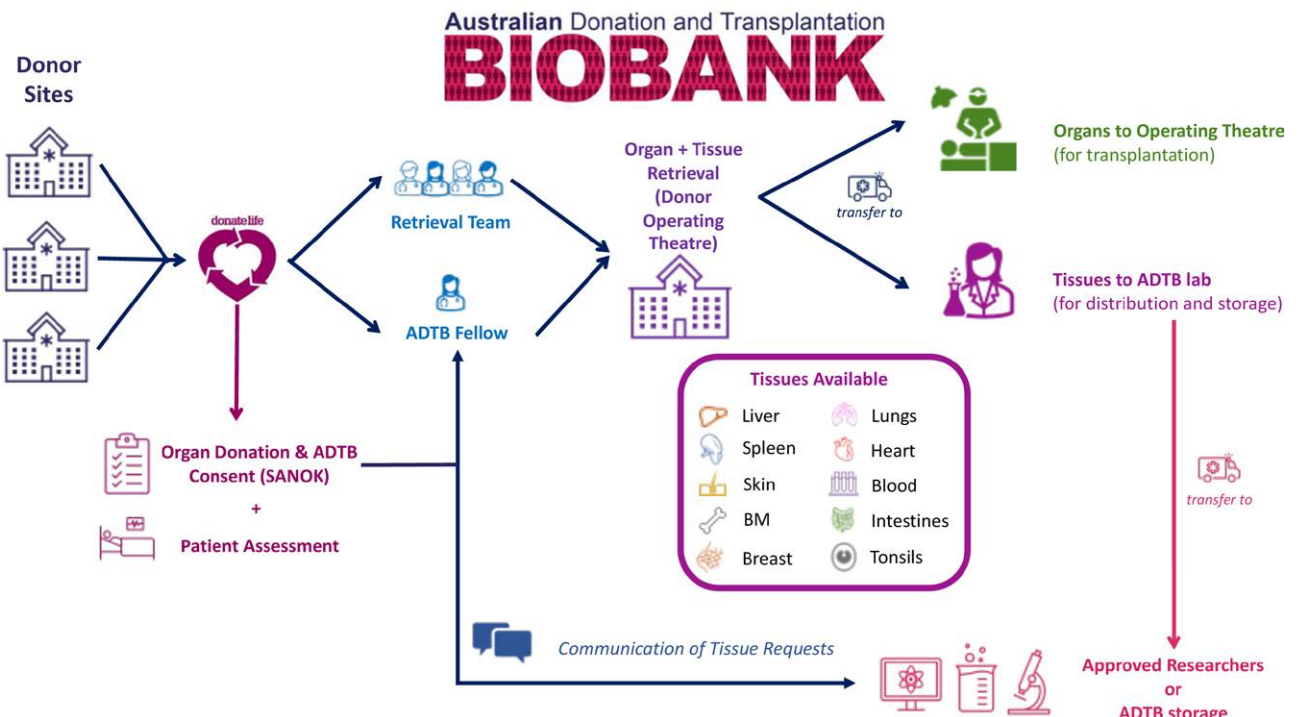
Australian Donation and Transplantation
BIOBANK

Donor Sites

donatelife

Retrieval Team

ADTB Fellow

Organ + Tissue Retrieval (Donor Operating Theatre)

transfer to

Organs to Operating Theatre (for transplantation)

Tissues to ADTB lab (for distribution and storage)

Tissues Available

| | |
|---|---|
| Liver | Lungs |
| Spleen | Heart |
| Skin | Blood |
| BM | Intestines |
| Breast | Tonsils |

transfer to

Organ Donation & ADTB Consent (SANOK)
+
Patient Assessment

Communication of Tissue Requests

Approved Researchers or ADTB storage